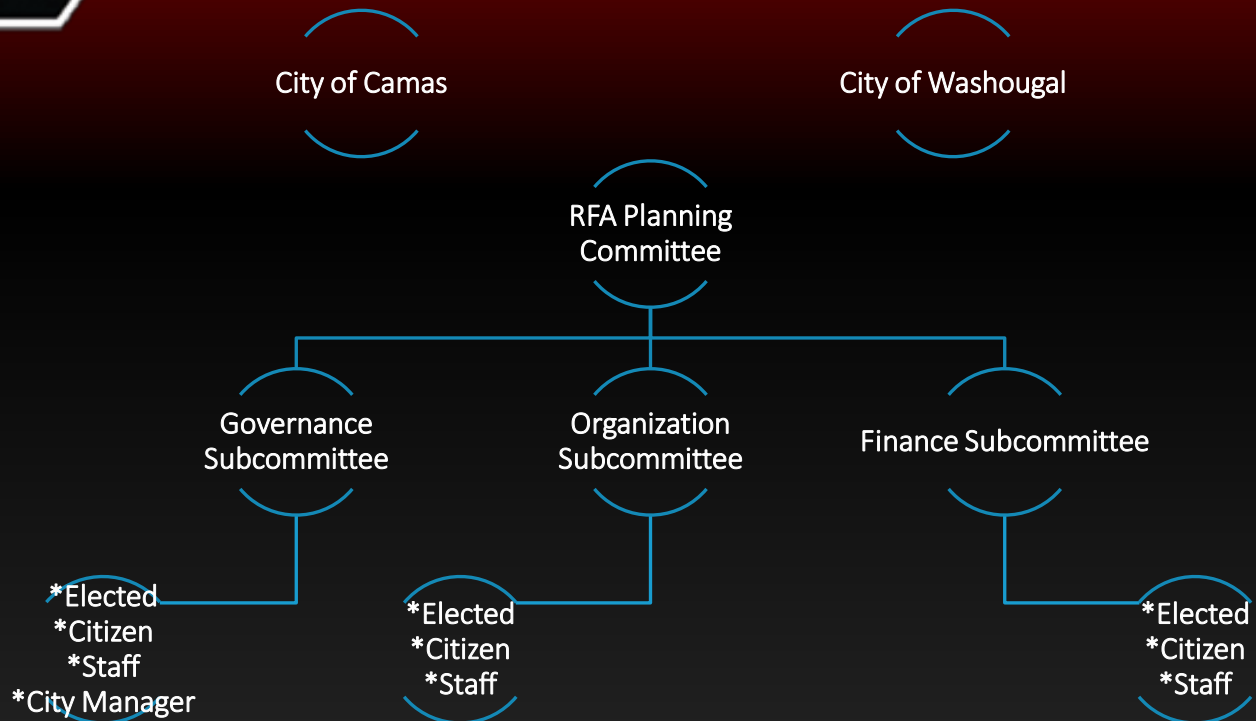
City of Camas

City of Washougal

RFA Planning Committee

Governance Subcommittee

Organization Subcommittee

Finance Subcommittee

*Elected
*Citizen
*Staff
*City Manager

*Elected
*Citizen
*Staff

*Elected
*Citizen
*Staff